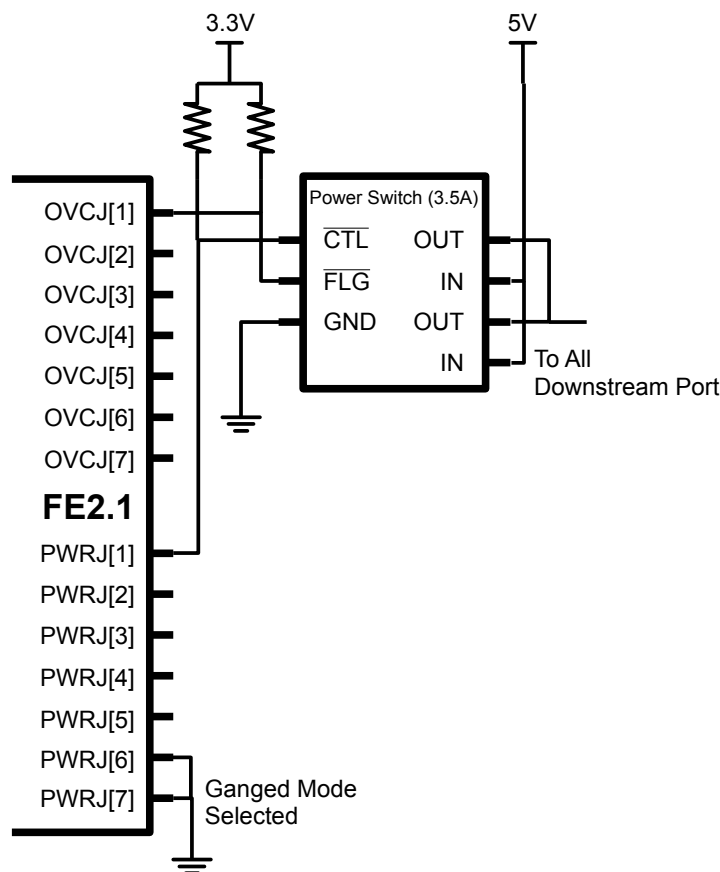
3.3V

5V

Power Switch (3.5A)

$\overline{CTL}$ OUT

$\overline{FLG}$ IN

GND OUT

IN

To All Downstream Port

OVCJ[1]

OVCJ[2]

OVCJ[3]

OVCJ[4]

OVCJ[5]

OVCJ[6]

OVCJ[7]

FE2.1

PWRJ[1]

PWRJ[2]

PWRJ[3]

PWRJ[4]

PWRJ[5]

PWRJ[6]

PWRJ[7]

Ganged Mode Selected